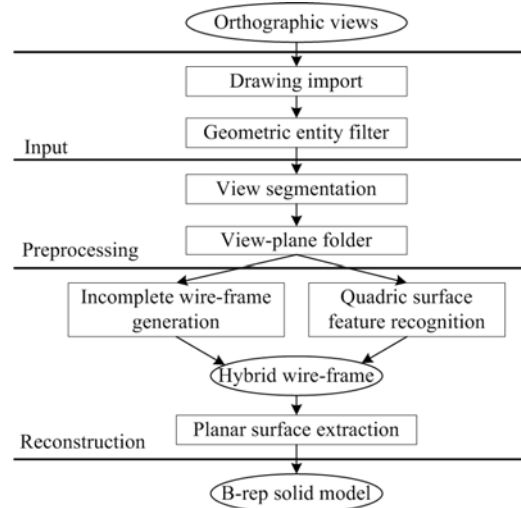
Orthographic views

Drawing import

Geometric entity filter

Input

View segmentation

View-plane folder

Preprocessing

Incomplete wire-frame generation

Quadric surface feature recognition

Hybrid wire-frame

Planar surface extraction

Reconstruction

B-rep solid model